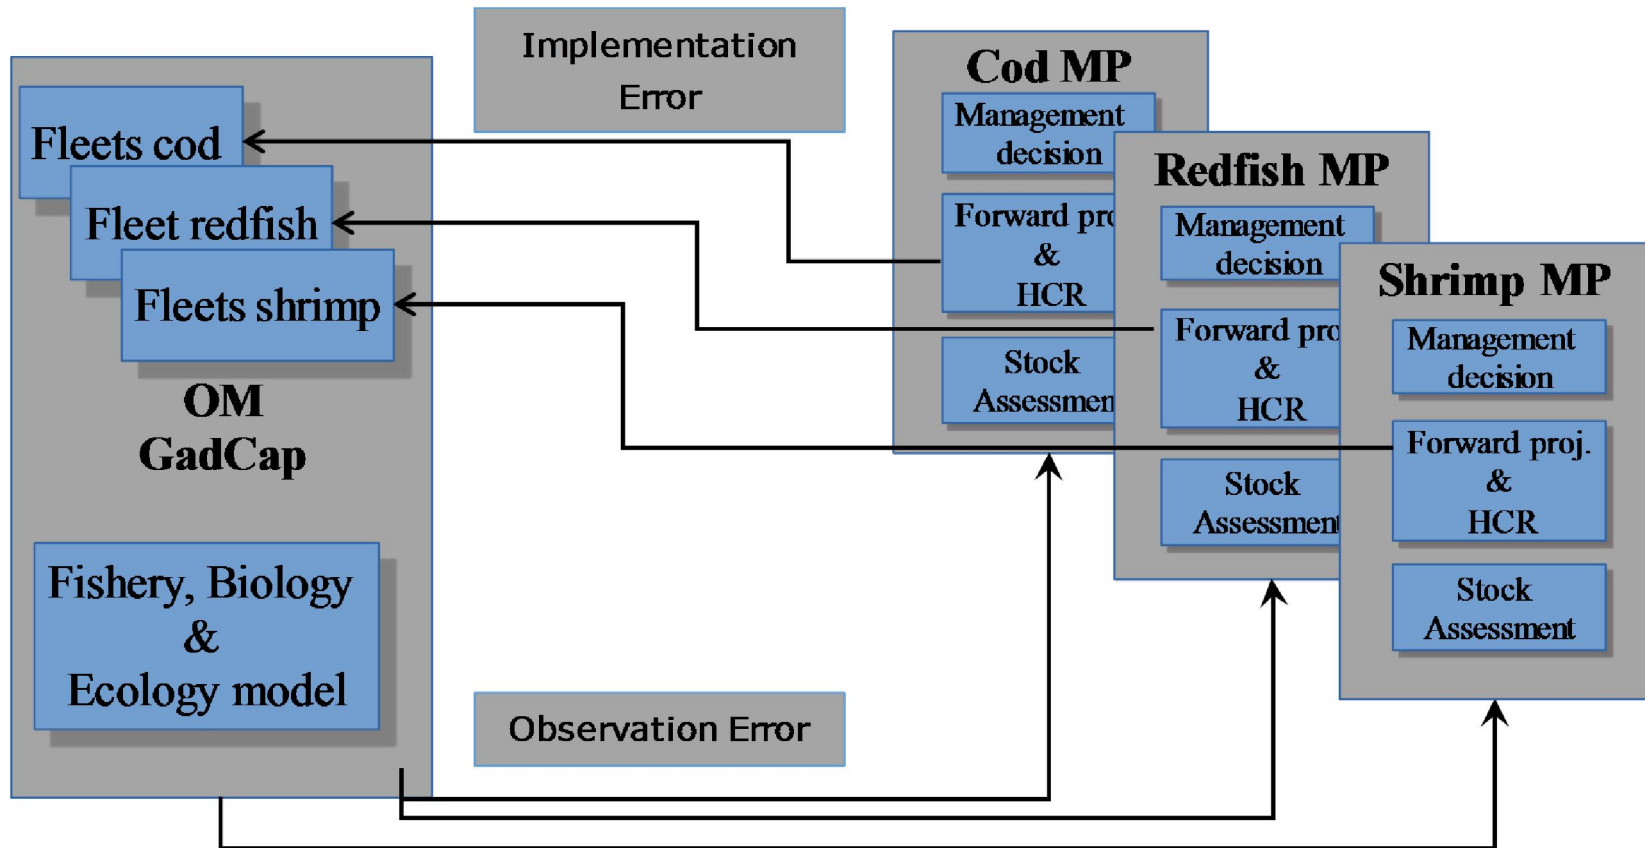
Fleets cod
Fleet redfish
Fleets shrimp
OM
GadCap
Fishery, Biology & Ecology model

Implementation Error

Observation Error

Cod MP
Management decision
Forward pro
&
HCR
Stock Assessmen

Redfish MP
Management decision
Forward pro
&
HCR
Stock Assessment

Shrimp MP
Management decision
Forward proj.
&
HCR
Stock Assessment